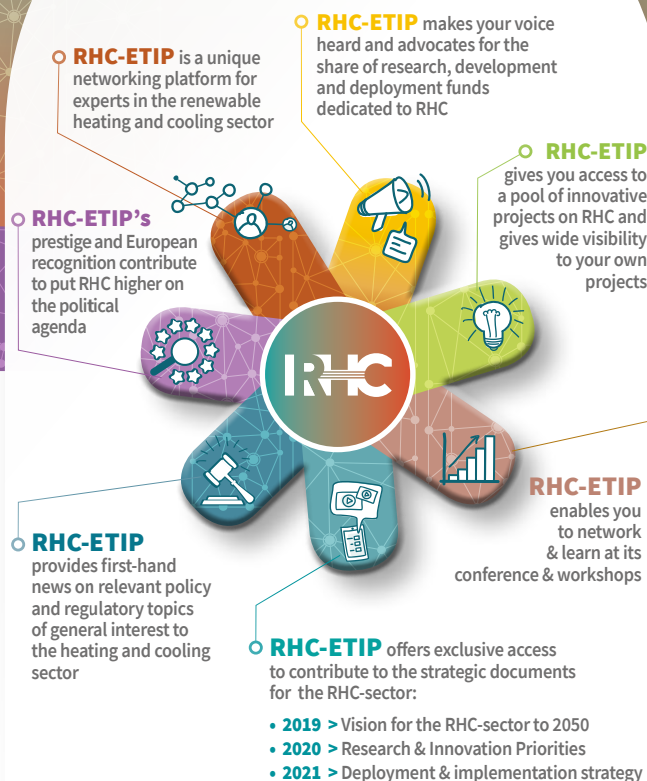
RHC-ETIP is a unique networking platform for experts in the renewable heating and cooling sector

RHC-ETIP makes your voice heard and advocates for the share of research, development and deployment funds dedicated to RHC

RHC-ETIP gives you access to a pool of innovative projects on RHC and gives wide visibility to your own projects

RHC-ETIP's prestige and European recognition contribute to put RHC higher on the political agenda

RHC

RHC-ETIP enables you to network & learn at its conference & workshops

RHC-ETIP provides first-hand news on relevant policy and regulatory topics of general interest to the heating and cooling sector

RHC-ETIP offers exclusive access to contribute to the strategic documents for the RHC-sector:

• 2019 > Vision for the RHC-sector to 2050
• 2020 > Research & Innovation Priorities
• 2021 > Deployment & implementation strategy